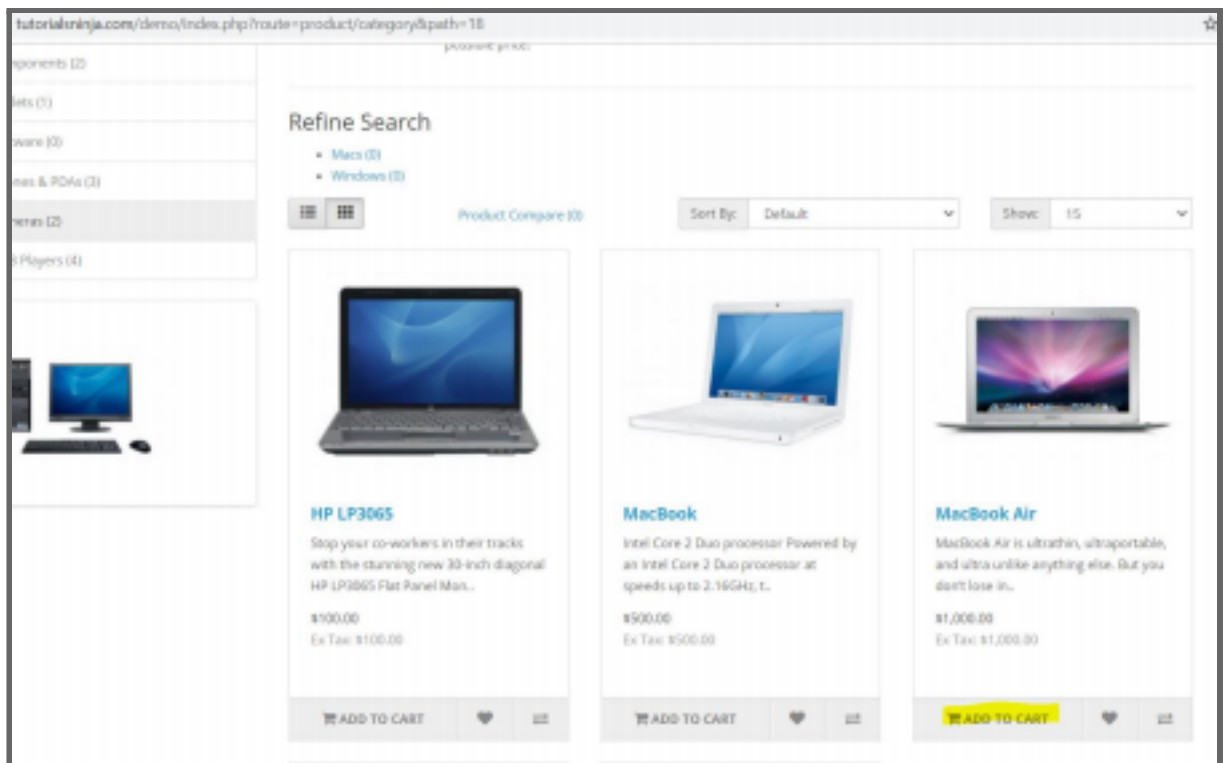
tutorialsninja.com/demo/index.php?route=product/category&path=18

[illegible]ponents (2)

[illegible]lets (1)

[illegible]ware (0)

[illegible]nes & PDAs (3)

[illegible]eras (2)

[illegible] Players (4)

possible price.

Refine Search

- Macs (0)
- Windows (0)

Product Compare (0)

Sort By: Default

Show: 15

HP LP3065

Stop your co-workers in their tracks with the stunning new 30-inch diagonal HP LP3065 Flat Panel Mon...

$100.00

Ex Tax: $100.00

ADD TO CART

MacBook

Intel Core 2 Duo processor Powered by an Intel Core 2 Duo processor at speeds up to 2.16GHz, t...

$500.00

Ex Tax: $500.00

ADD TO CART

MacBook Air

MacBook Air is ultrathin, ultraportable, and ultra unlike anything else. But you don't lose in...

$1,000.00

Ex Tax: $1,000.00

ADD TO CART